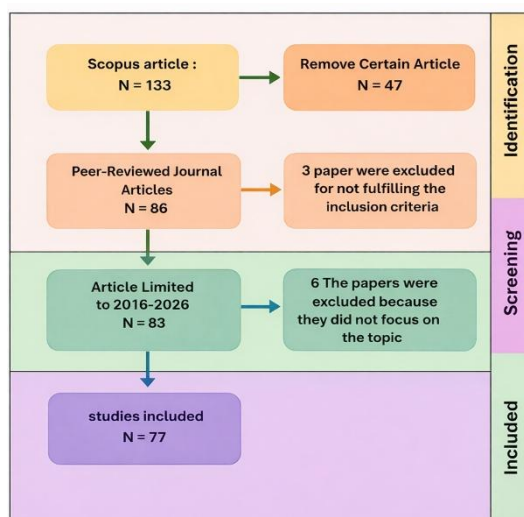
Scopus article :
N = 133

Remove Certain Article
N = 47

Identification

Peer-Reviewed Journal Articles
N = 86

3 paper were excluded for not fulfilling the inclusion criteria

Screening

Article Limited to 2016-2026
N = 83

6 The papers were excluded because they did not focus on the topic

studies included
N = 77

Included